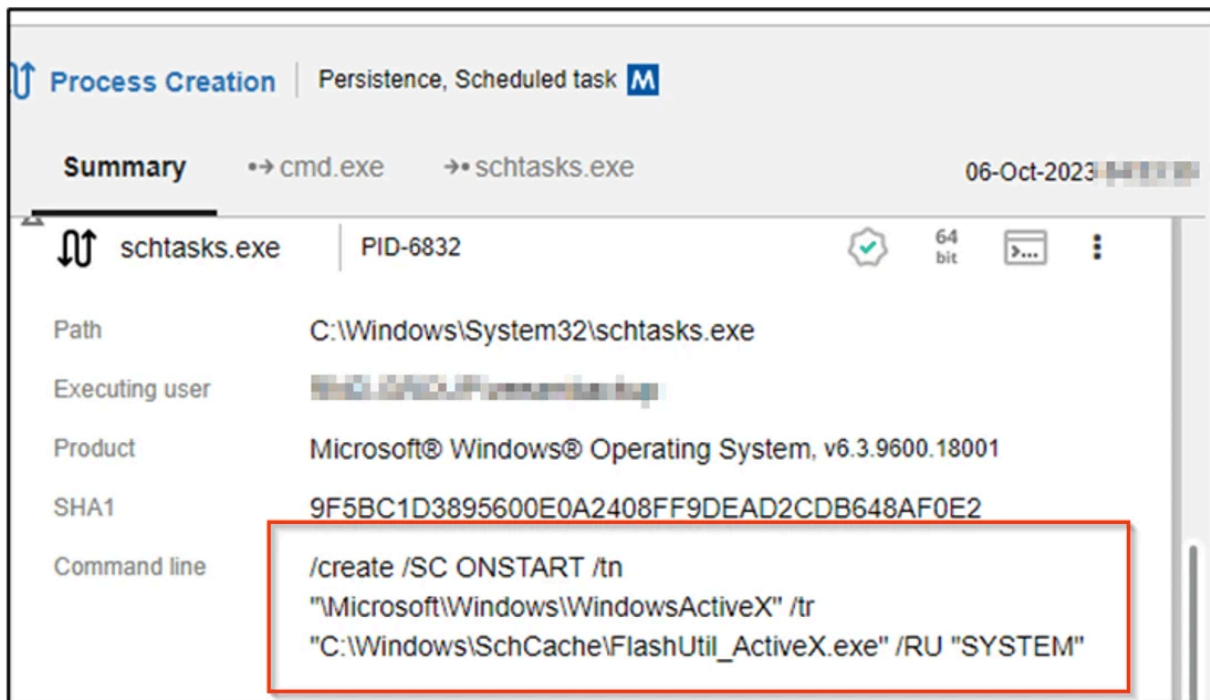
Process Creation | Persistence, Scheduled task M

Summary •→ cmd.exe →• schtasks.exe 06-Oct-2023 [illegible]

schtasks.exe | PID-6832 64 bit >...

Path C:\Windows\System32\schtasks.exe

Executing user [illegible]

Product Microsoft® Windows® Operating System, v6.3.9600.18001

SHA1 9F5BC1D3895600E0A2408FF9DEAD2CDB648AF0E2

Command line /create /SC ONSTART /tn "\Microsoft\Windows\WindowsActiveX" /tr "C:\Windows\SchCache\FlashUtil_ActiveX.exe" /RU "SYSTEM"